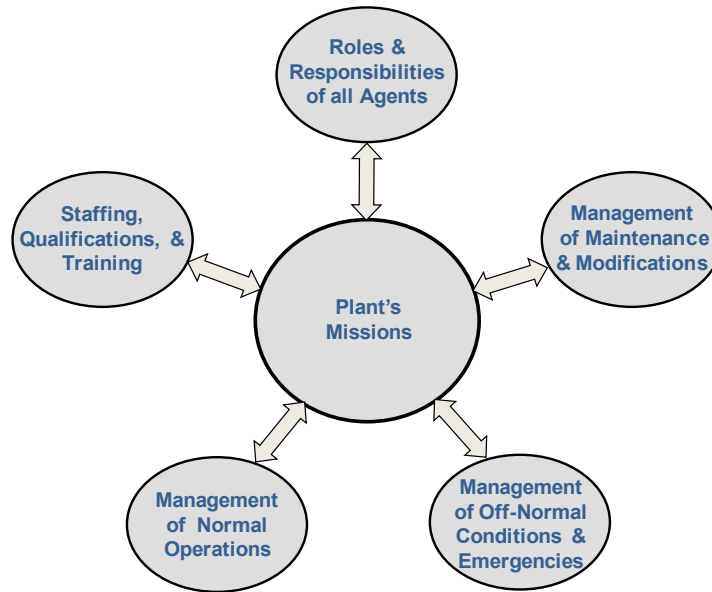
Roles & Responsibilities of all Agents

Staffing, Qualifications, & Training

Management of Maintenance & Modifications

Plant's Missions

Management of Normal Operations

Management of Off-Normal Conditions & Emergencies